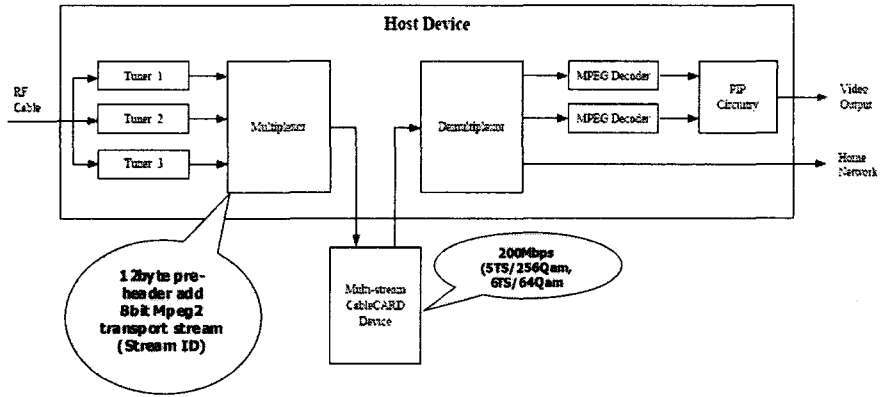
Host Device

RF Cable

Tuner 1

Tuner 2

Tuner 3

Multiplexor

Demultiplexor

MPEG Decoder

MPEG Decoder

PIP Circuitry

Video Output

Home Network

12byte pre-header add 8bit Mpeg2 transport stream (Stream ID)

Multi-stream CableCARD Device

200Mbps (5TS/256Qam, 6TS/64Qam